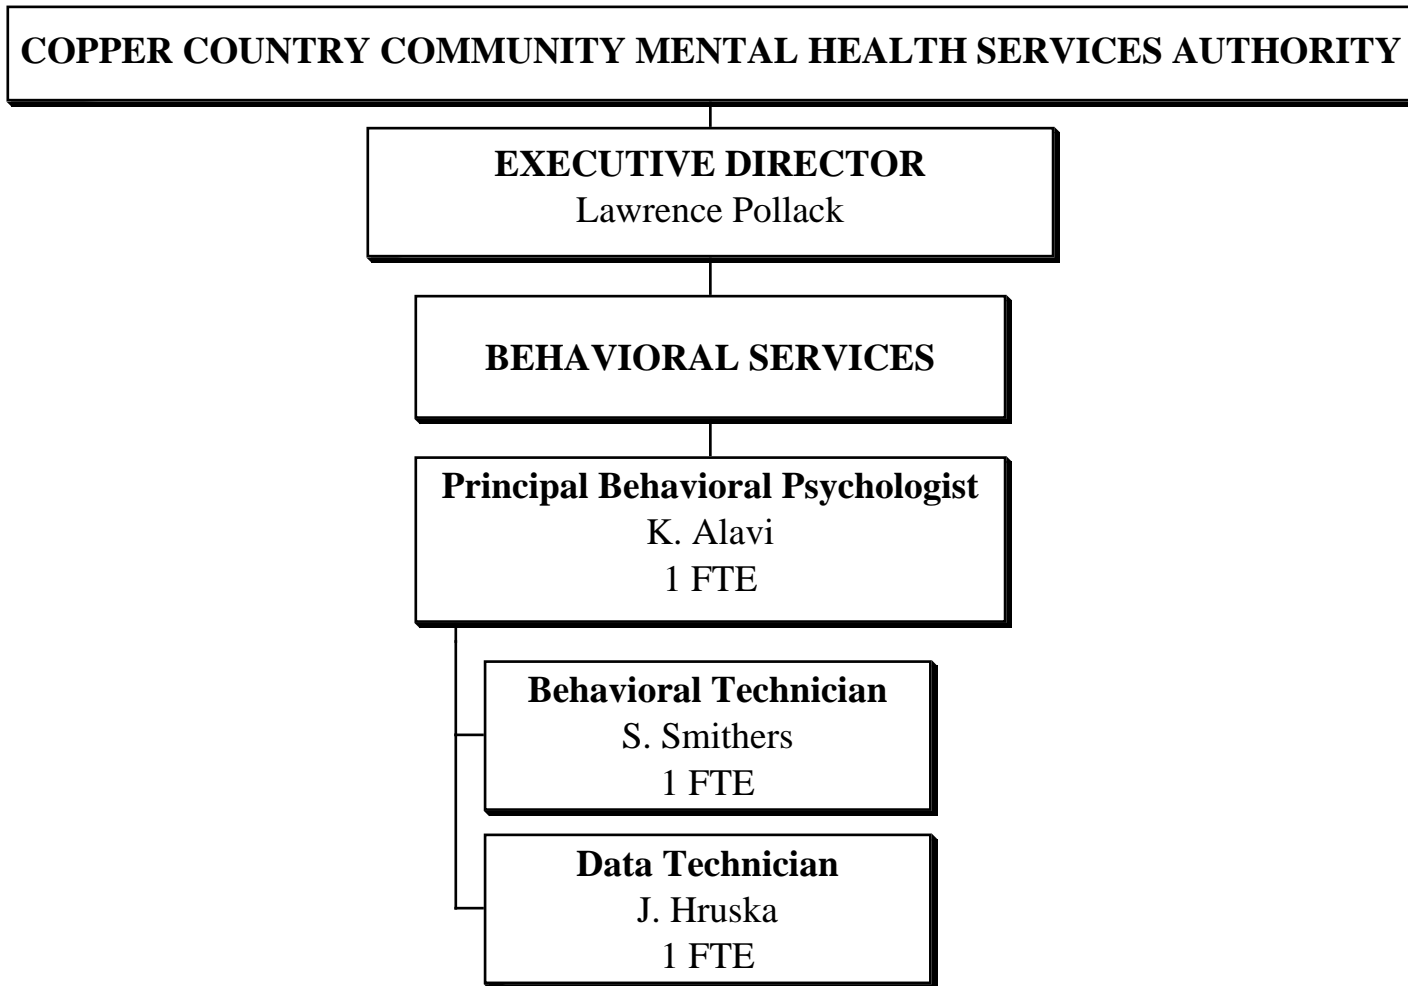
COPPER COUNTRY COMMUNITY MENTAL HEALTH SERVICES AUTHORITY

EXECUTIVE DIRECTOR
Lawrence Pollack

BEHAVIORAL SERVICES

Principal Behavioral Psychologist
K. Alavi
1 FTE

Behavioral Technician
S. Smithers
1 FTE

Data Technician
J. Hruska
1 FTE